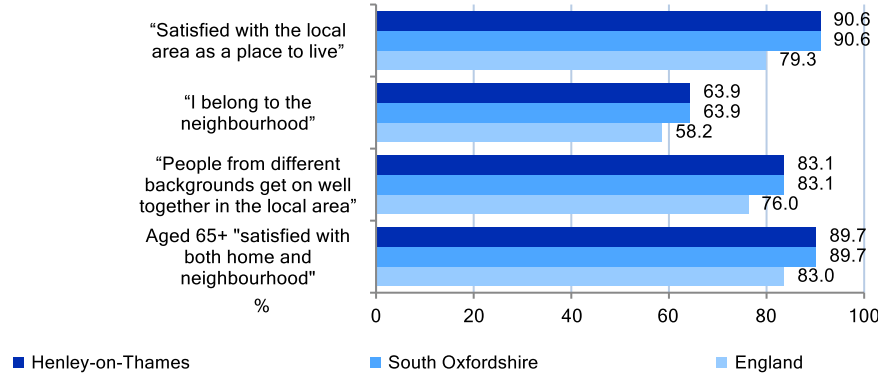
“Satisfied with the local area as a place to live”
90.6
90.6
79.3

“I belong to the neighbourhood”
63.9
63.9
58.2

“People from different backgrounds get on well together in the local area”
83.1
83.1
76.0

Aged 65+ "satisfied with both home and neighbourhood"
89.7
89.7
83.0

%

0
20
40
60
80
100

Henley-on-Thames
South Oxfordshire
England